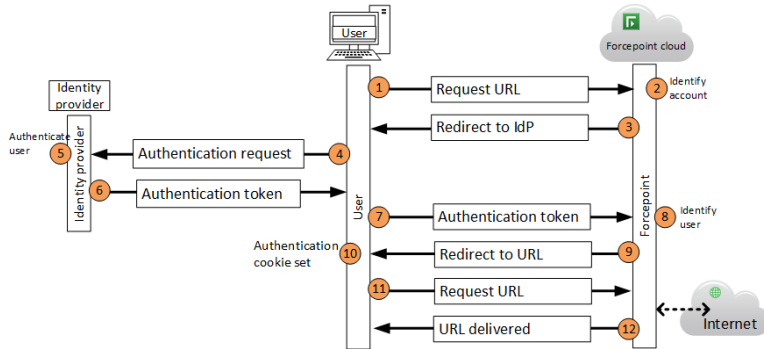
User

Forcepoint cloud

Identity provider

Authenticate user

5

Identity provider

1 Request URL

2 Identify account

Redirect to IdP 3

Authentication request 4

6 Authentication token

User

7 Authentication token

8 Identify user

Forcepoint

Authentication cookie set

10

Redirect to URL 9

11 Request URL

URL delivered 12

Internet